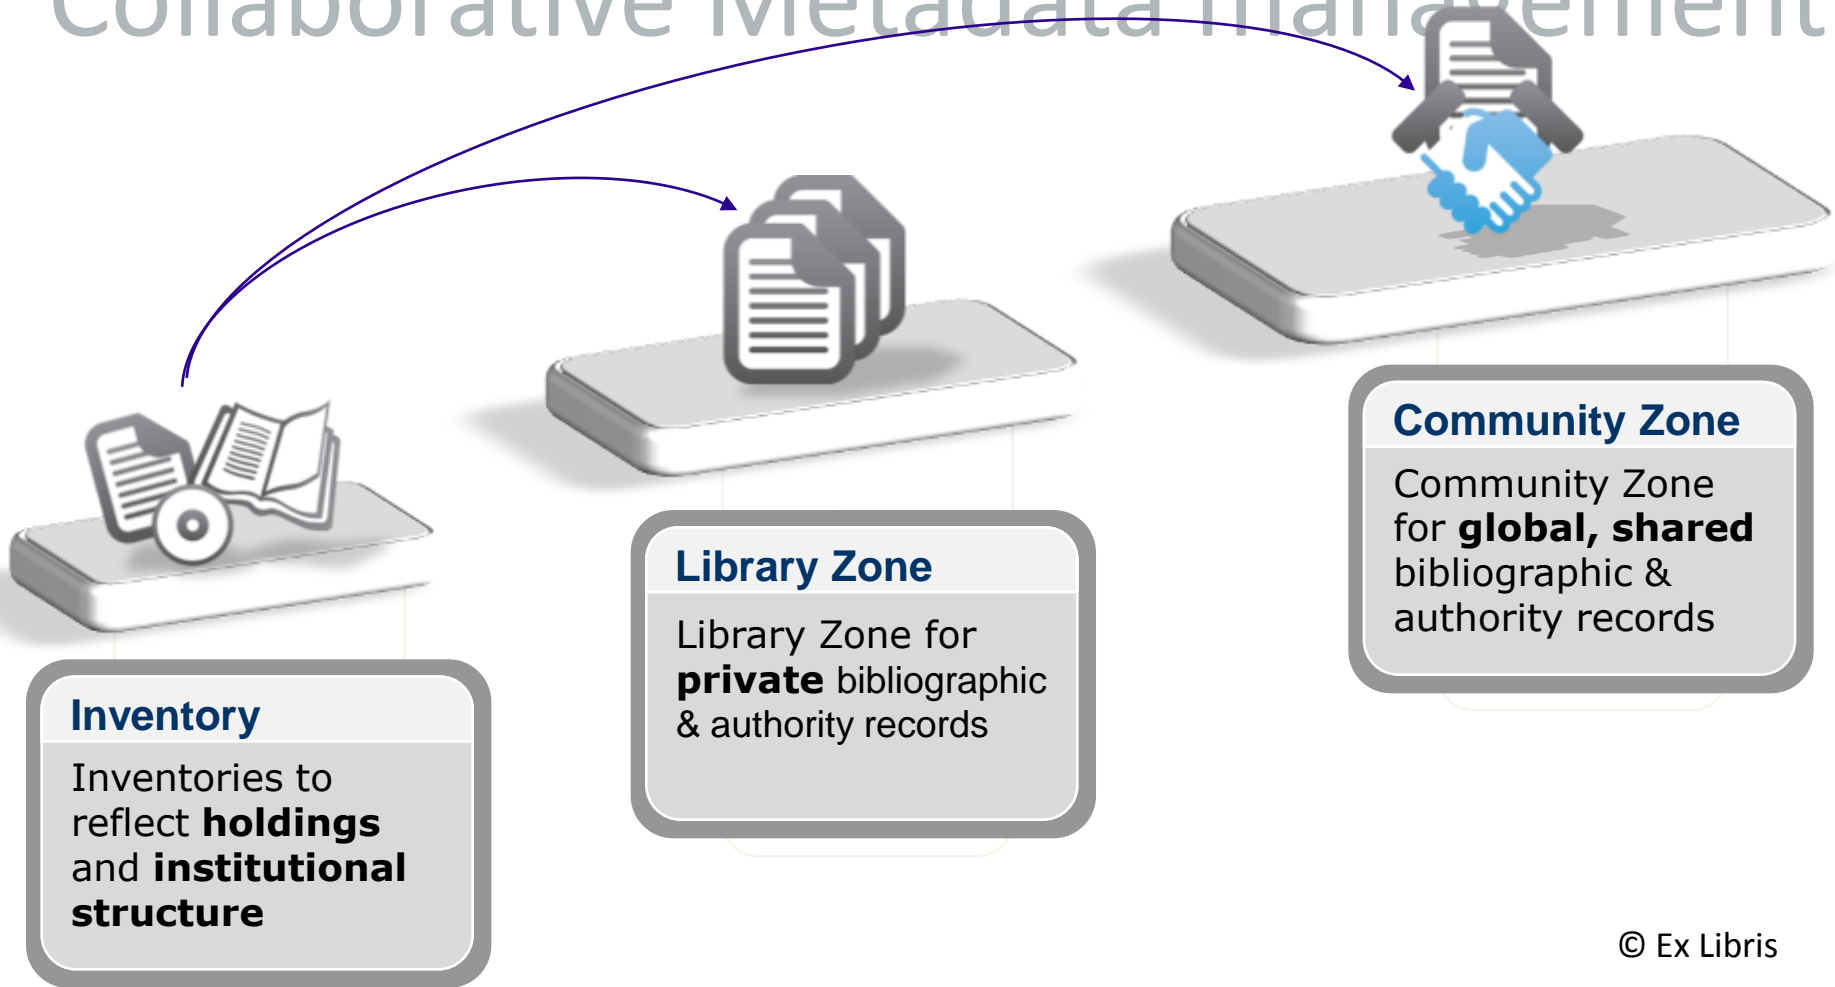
Collaborative Metadata Management

Community Zone

Community Zone for **global, shared** bibliographic & authority records

Library Zone

Library Zone for **private** bibliographic & authority records

Inventory

Inventories to reflect **holdings** and **institutional structure**

© Ex Libris